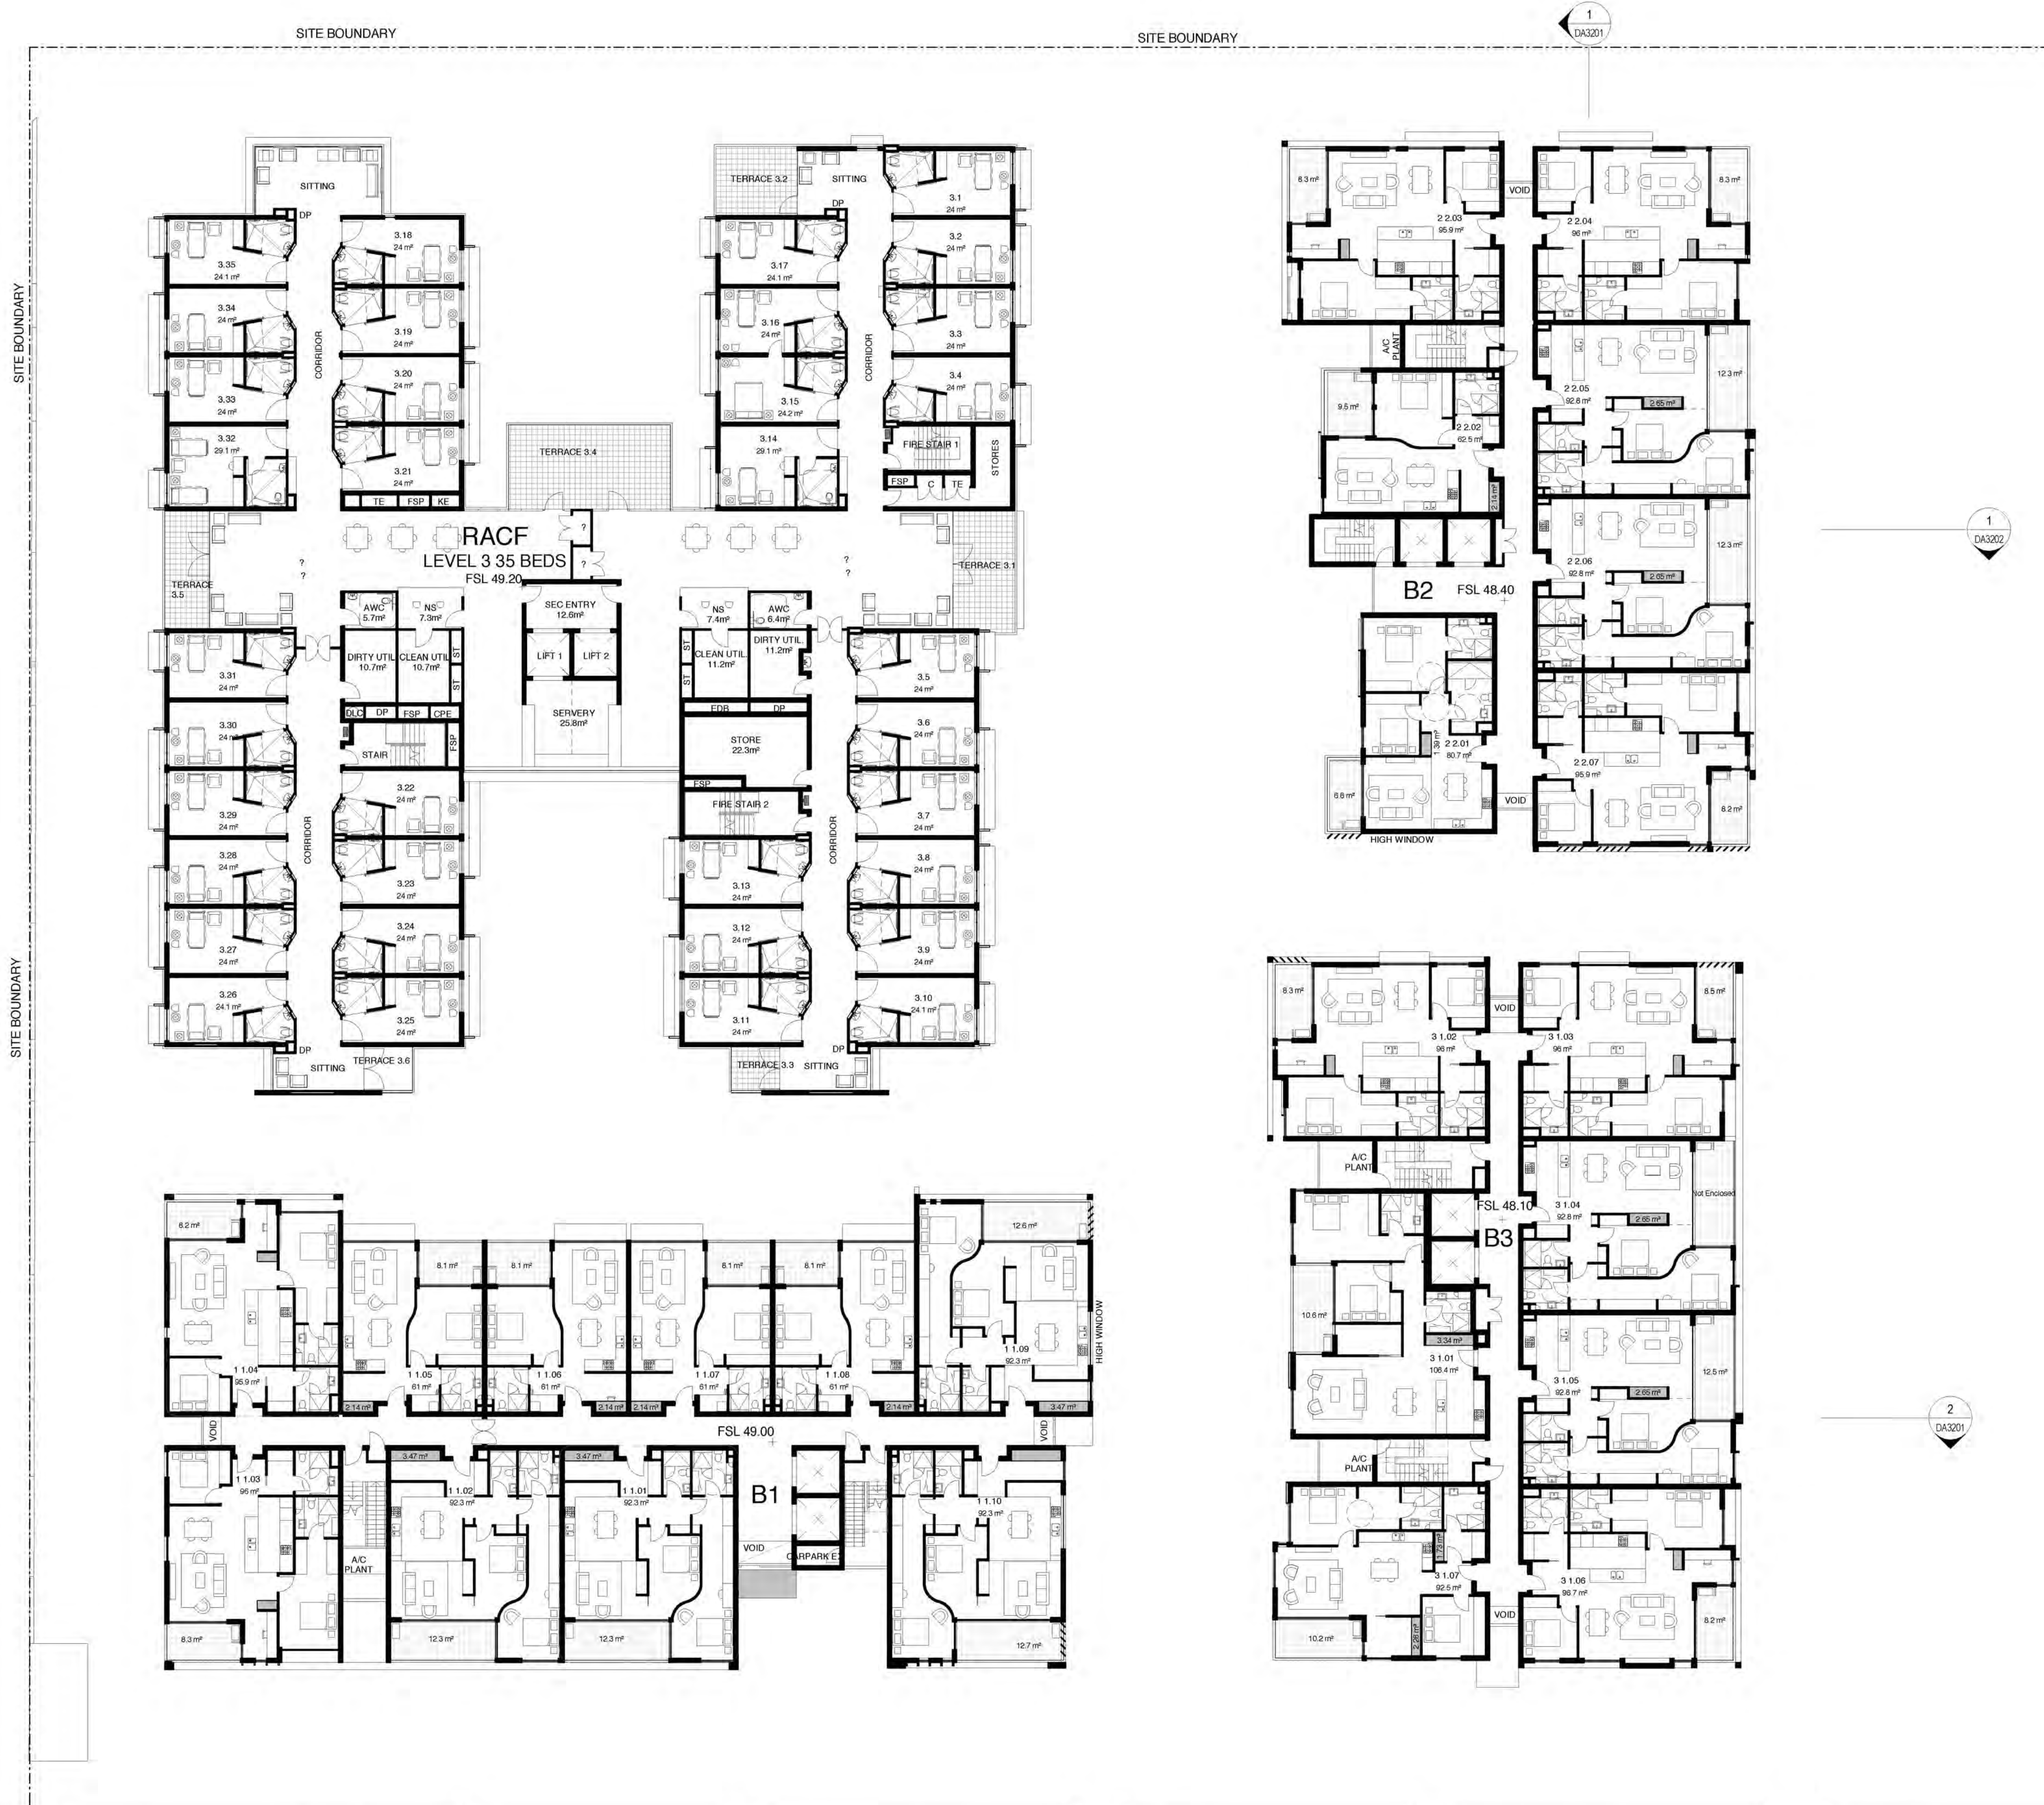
SITE BOUNDARY

SITE BOUNDARY

1
DA3201

SITE BOUNDARY

SITE BOUNDARY

SITTING

DP

3.35
24.1 m²

3.34
24 m²

3.33
24 m²

3.32
29.1 m²

CORRIDOR

3.18
24 m²

3.19
24 m²

3.20
24 m²

3.21
24 m²

TE FSP KE

TERRACE 3.4

TERRACE 3.2

SITTING

DP

3.17
24.1 m²

3.16
24 m²

3.15
24.2 m²

3.14
29.1 m²

CORRIDOR

3.1
24 m²

3.2
24 m²

3.3
24 m²

3.4
24 m²

FIRE STAIR 1

STORES

FSP C TE

RACF
LEVEL 3 35 BEDS
FSL 49.20

TERRACE 3.5

TERRACE 3.1

AWC
5.7m²

NS
7.3m²

DIRTY UTIL
10.7m²

CLEAN UTIL
10.7m²

ST

ST

DLC DP FSP CPE

FSP

STAIR

SEC ENTRY
12.6m²

LIFT 1

LIFT 2

SERVERY
25.8m²

NS
7.4m²

AWC
6.4m²

ST

CLEAN UTIL
11.2m²

DIRTY UTIL
11.2m²

ST

FDB DP

STORE
22.3m²

FSP

FIRE STAIR 2

3.31
24 m²

3.30
24 m²

3.29
24 m²

3.28
24 m²

3.27
24 m²

3.26
24.1 m²

CORRIDOR

3.22
24 m²

3.23
24 m²

3.24
24 m²

3.25
24 m²

DP

SITTING

TERRACE 3.6

3.13
24 m²

3.12
24 m²

3.11
24 m²

CORRIDOR

3.5
24 m²

3.6
24 m²

3.7
24 m²

3.8
24 m²

3.9
24 m²

3.10
24.1 m²

TERRACE 3.3

SITTING

DP

8.3 m²

VOID

8.3 m²

2 2.03
95.9 m²

2 2.04
96 m²

A/C PLANT

9.5 m²

2 2.02
62.5 m²

2 2.05
92.8 m²

2.65 m²

12.3 m²

2.14 m²

2 2.06
92.8 m²

2.65 m²

12.3 m²

1
DA3202

B2

FSL 48.40

2 2.01
80.7 m²

1.38 m²

2 2.07
95.9 m²

6.6 m²

VOID

8.2 m²

HIGH WINDOW

6.2 m²

8.1 m²

8.1 m²

8.1 m²

8.1 m²

12.6 m²

1 1.04
95.9 m²

1 1.05
61 m²

1 1.06
61 m²

1 1.07
61 m²

1 1.08
61 m²

1 1.09
92.3 m²

HIGH WINDOW

2.14 m²

2.14 m²

2.14 m²

2.14 m²

3.47 m²

VOID

VOID

FSL 49.00

3.47 m²

3.47 m²

1 1.03
96 m²

1 1.02
92.3 m²

1 1.01
92.3 m²

B1

1 1.10
92.3 m²

A/C PLANT

VOID

CARPARK EX

8.3 m²

12.3 m²

12.3 m²

12.7 m²

8.3 m²

VOID

8.5 m²

3 1.02
96 m²

3 1.03
96 m²

A/C PLANT

FSL 48.10

B3

3 1.04
92.8 m²

2.65 m²

Not Enclosed

10.6 m²

3.34 m²

3 1.01
106.4 m²

3 1.05
92.8 m²

2.65 m²

12.5 m²

2
DA3201

A/C PLANT

3 1.07
92.5 m²

3 1.06
98.7 m²

VOID

8.2 m²

10.2 m²

2.28 m²